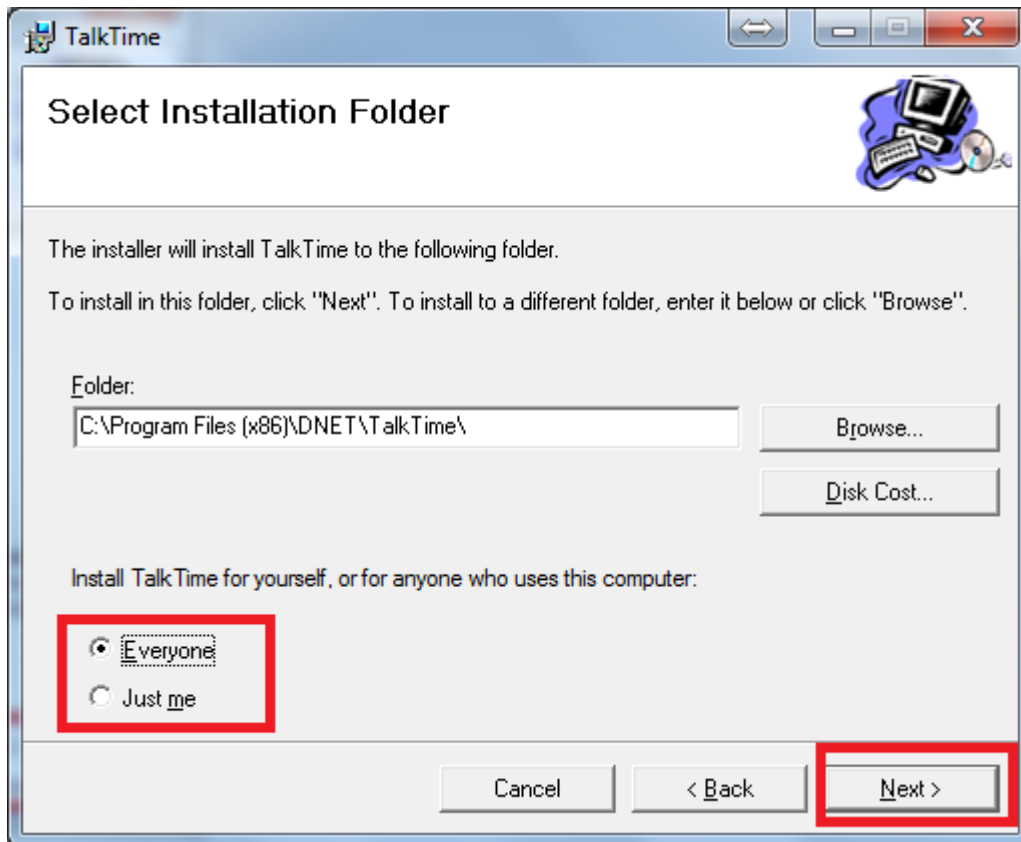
TalkTime

Select Installation Folder

The installer will install TalkTime to the following folder.

To install in this folder, click "Next". To install to a different folder, enter it below or click "Browse".

Folder:

C:\Program Files (x86)\DNET\TalkTime\

Browse...

Disk Cost...

Install TalkTime for yourself, or for anyone who uses this computer:

Everyone

Just me

Cancel

< Back

Next >